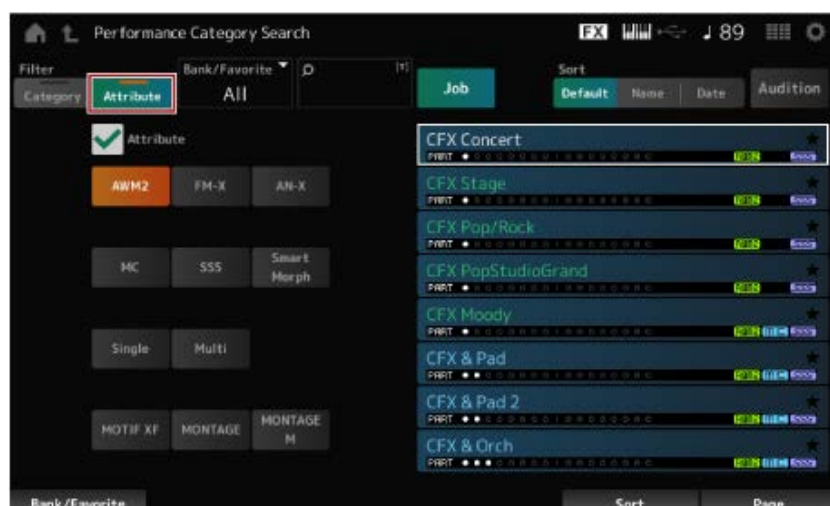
Performance Category Search

FX ♩ 89

Filter
Category
Attribute

Bank/Favorite
All

Job

Sort
Default Name Date

Audition

Attribute

AWM2 FM-X AN-X

MC SSS Smart Morph

Single Multi

MOTIF XF MONTAGE MONTAGE M

CFX Concert
PART

CFX Stage
PART

CFX Pop/Rock
PART

CFX PopStudioGrand
PART

CFX Moody
PART

CFX & Pad
PART

CFX & Pad 2
PART

CFX & Orch
PART

Bank/Favorite

Sort

Page